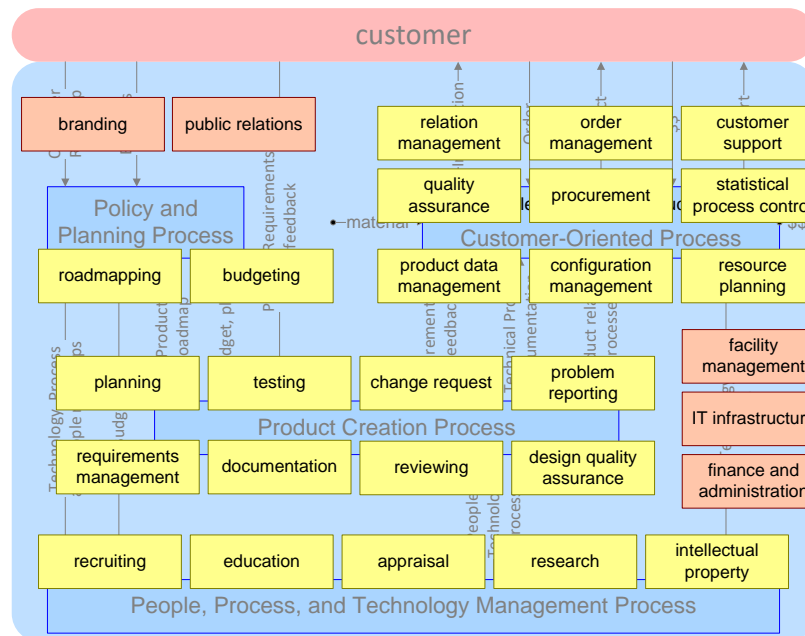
customer

branding

public relations

relation management

order management

customer support

quality assurance

procurement

statistical process contro

Policy and Planning Process

material

Customer-Oriented Process

roadmapping

budgeting

product data management

configuration management

resource planning

facility management

planning

testing

change request

problem reporting

IT infrastructur

Product Creation Process

requirements management

documentation

reviewing

design quality assurance

finance and administration

recruiting

education

appraisal

research

intellectual property

People, Process, and Technology Management Process